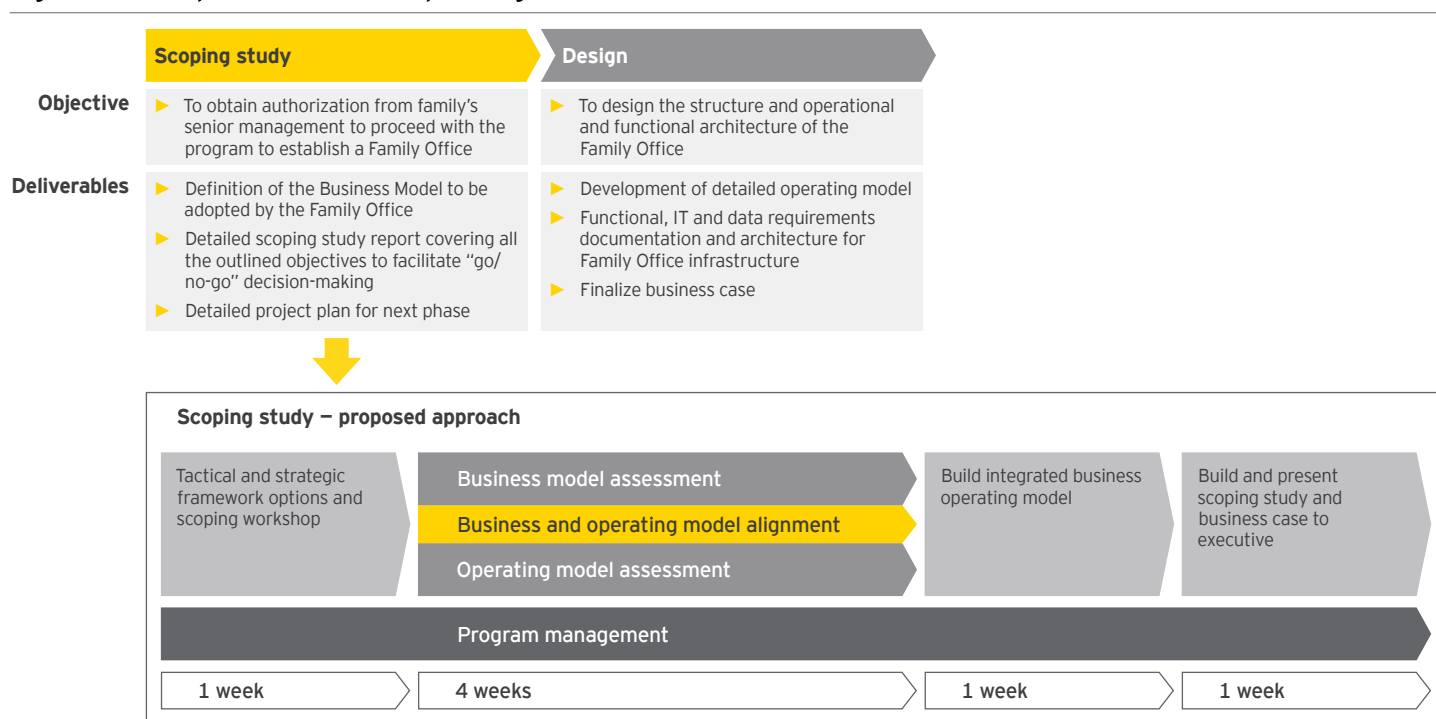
Scoping study

Design

Objective

► To obtain authorization from family's senior management to proceed with the program to establish a Family Office

► To design the structure and operational and functional architecture of the Family Office

Deliverables

► Definition of the Business Model to be adopted by the Family Office

► Detailed scoping study report covering all the outlined objectives to facilitate "go/no-go" decision-making

► Detailed project plan for next phase

► Development of detailed operating model

► Functional, IT and data requirements documentation and architecture for Family Office infrastructure

► Finalize business case

Scoping study — proposed approach

Tactical and strategic framework options and scoping workshop

Business model assessment

Business and operating model alignment

Operating model assessment

Build integrated business operating model

Build and present scoping study and business case to executive

Program management

1 week

4 weeks

1 week

1 week